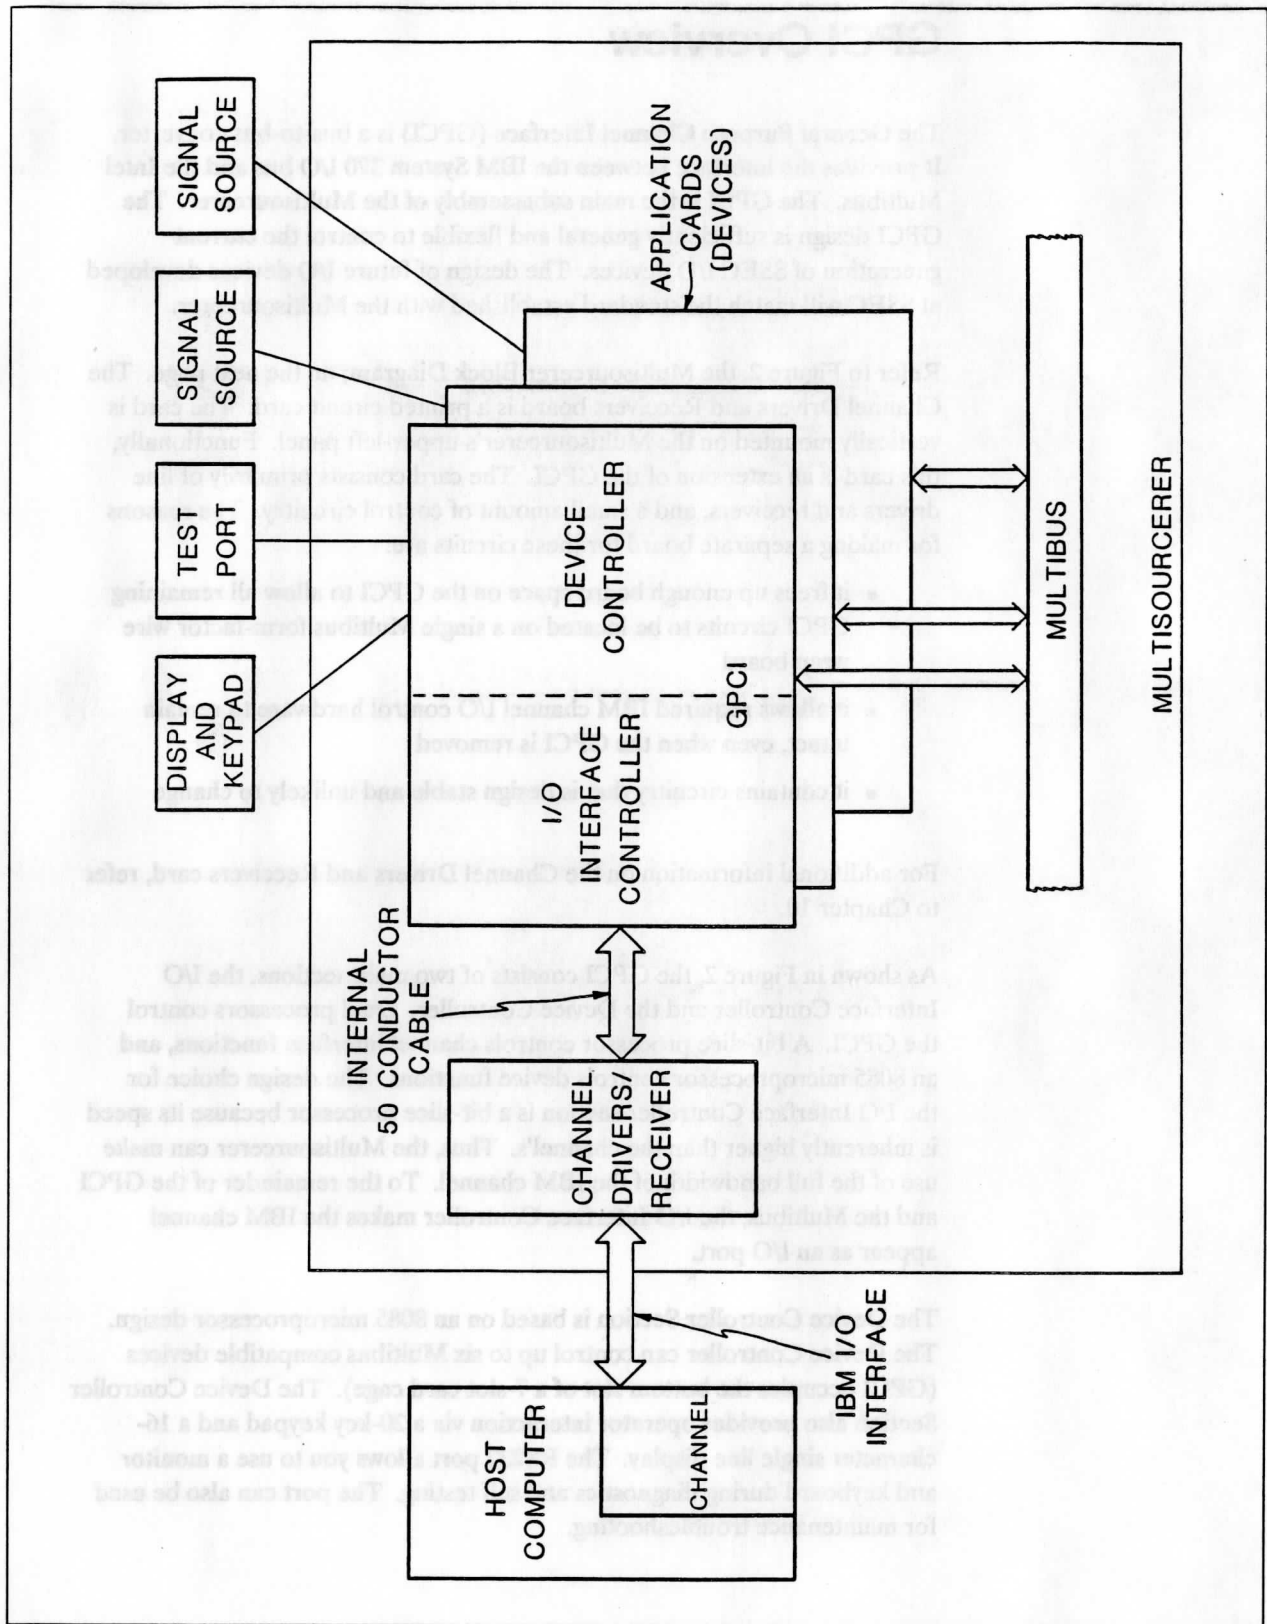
HOST COMPUTER

CHANNEL

IBM I/O INTERFACE

CHANNEL DRIVERS/ RECEIVER

INTERNAL 50 CONDUCTOR CABE

I/O INTERFACE CONTROLLER

GPCI

DEVICE CONTROLLER

DISPLAY AND KEYPAD

TEST PORT

SIGNAL SOURCE

SIGNAL SOURCE

APPLICATION CARDS (DEVICES)

MULTIBUS

MULTISOURCERER